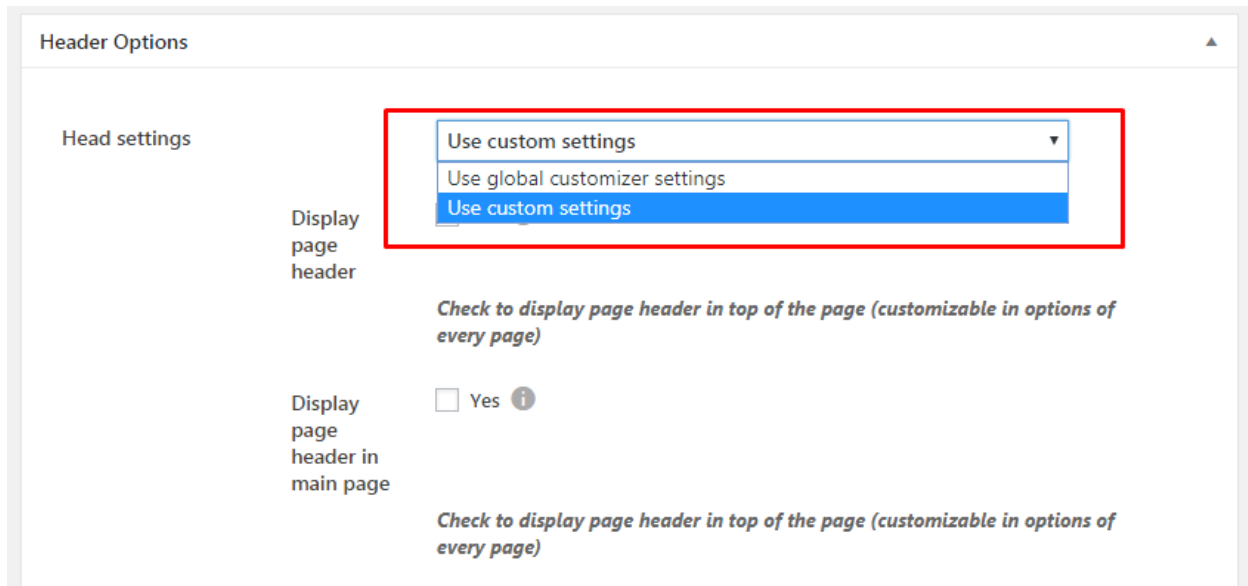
Header Options

Head settings

Use custom settings

Use global customizer settings

Use custom settings

Display page header

Check to display page header in top of the page (customizable in options of every page)

Display page header in main page

Yes

Check to display page header in top of the page (customizable in options of every page)